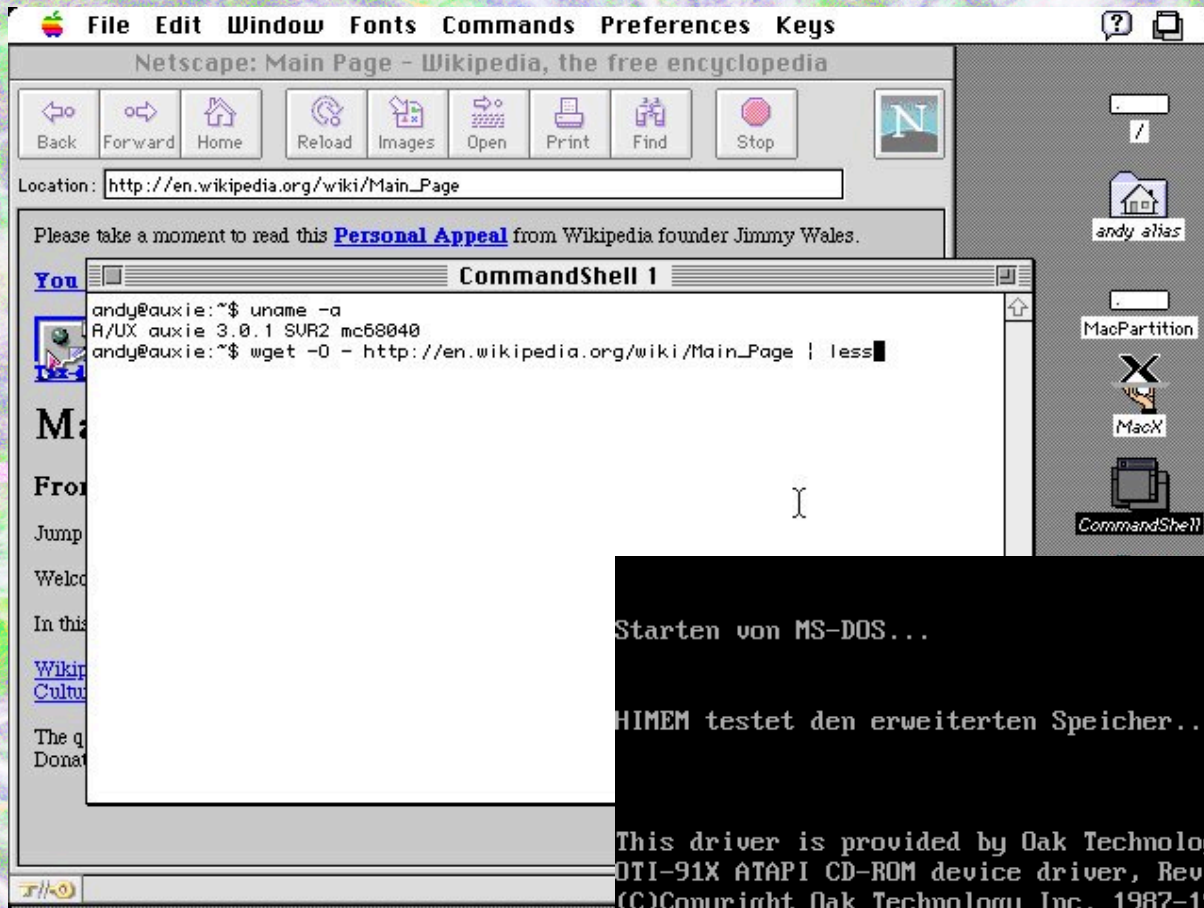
File Edit Window Fonts Commands Preferences Keys

Netscape: Main Page - Wikipedia, the free encyclopedia

Back Forward Home Reload Images Open Print Find Stop

Location: http://en.wikipedia.org/wiki/Main_Page

Please take a moment to read this **Personal Appeal** from Wikipedia founder Jimmy Wales.

You

Ma

Fro

Jump

Welc

In thi

Wikip
Cultu

The q
Donat

CommandShell 1

andy@auxie:~$ uname -a
A/UX auxie 3.0.1 SVR2 mc68040
andy@auxie:~$ wget -O - http://en.wikipedia.org/wiki/Main_Page | less

/

andy alias

MacPartition

MacX

CommandShell

Starten von MS-DOS...

HIMEM testet den erweiterten Speicher..

This driver is provided by Oak Technolo
OTI-91X ATAPI CD-ROM device driver, Rev
(C)Copyright Oak Technology Inc. 1987-1